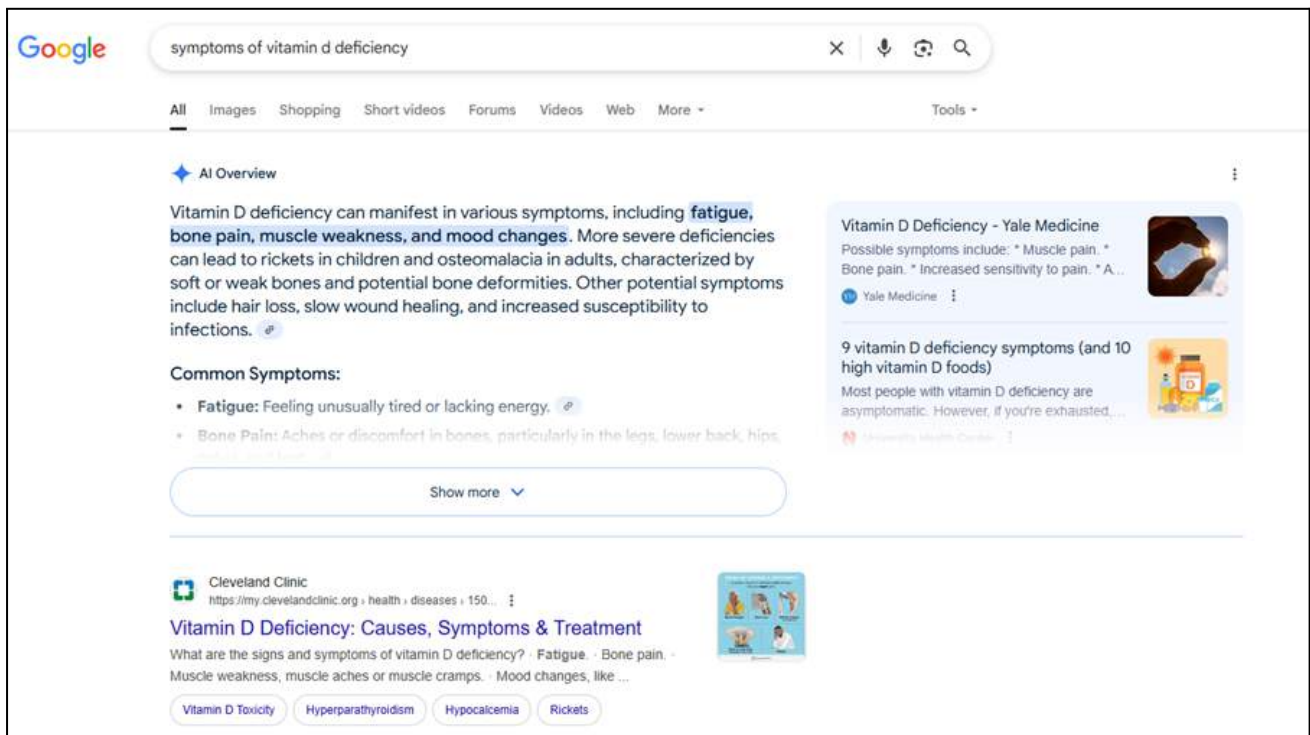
Google

symptoms of vitamin d deficiency

All Images Shopping Short videos Forums Videos Web More

Tools

AI Overview

Vitamin D deficiency can manifest in various symptoms, including fatigue, bone pain, muscle weakness, and mood changes. More severe deficiencies can lead to rickets in children and osteomalacia in adults, characterized by soft or weak bones and potential bone deformities. Other potential symptoms include hair loss, slow wound healing, and increased susceptibility to infections.

Common Symptoms:

• Fatigue: Feeling unusually tired or lacking energy.

• Bone Pain: Aches or discomfort in bones, particularly in the legs, lower back, hips, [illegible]

Show more

Vitamin D Deficiency - Yale Medicine
Possible symptoms include: * Muscle pain. * Bone pain. * Increased sensitivity to pain. * A...
Yale Medicine

9 vitamin D deficiency symptoms (and 10 high vitamin D foods)
Most people with vitamin D deficiency are asymptomatic. However, if you're exhausted, ...
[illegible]

Cleveland Clinic
https://my.clevelandclinic.org › health › diseases › 150...

Vitamin D Deficiency: Causes, Symptoms & Treatment
What are the signs and symptoms of vitamin D deficiency? · Fatigue. · Bone pain. · Muscle weakness, muscle aches or muscle cramps. · Mood changes, like ...

Vitamin D Toxicity Hyperparathyroidism Hypocalcemia Rickets